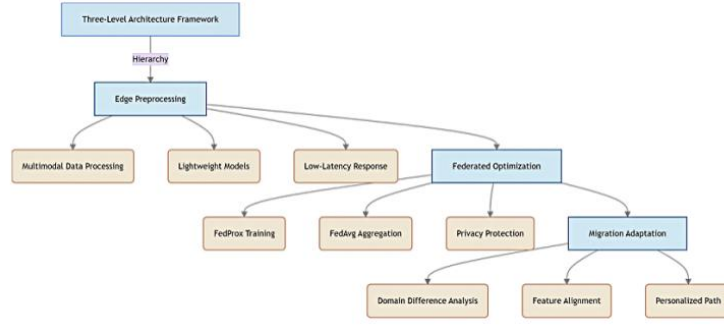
Three-Level Architecture Framework

Hierarchy

Edge Preprocessing

Multimodal Data Processing

Lightweight Models

Low-Latency Response

Federated Optimization

FedProx Training

FedAvg Aggregation

Privacy Protection

Migration Adaptation

Domain Difference Analysis

Feature Alignment

Personalized Path